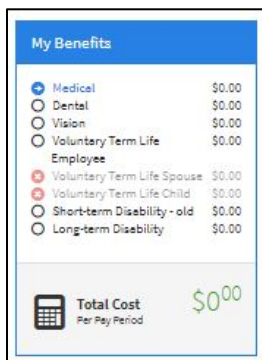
My Benefits

Medical $0.00
Dental $0.00
Vision $0.00
Voluntary Term Life Employee $0.00
Voluntary Term Life Spouse $0.00
Voluntary Term Life Child $0.00
Short-term Disability - old $0.00
Long-term Disability $0.00

Total Cost
Per Pay Period
$0^{00}